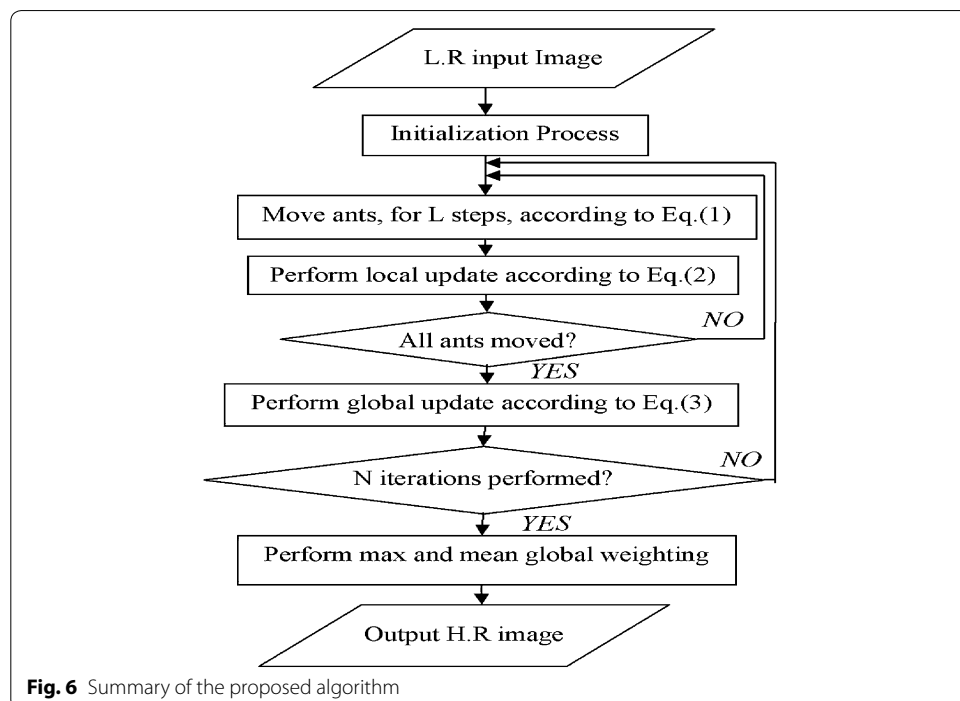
L.R input Image

Initialization Process

Move ants, for L steps, according to Eq.(1)

Perform local update according to Eq.(2)

All ants moved?

NO

YES

Perform global update according to Eq.(3)

N iterations performed?

NO

YES

Perform max and mean global weighting

Output H.R image

**Fig. 6** Summary of the proposed algorithm